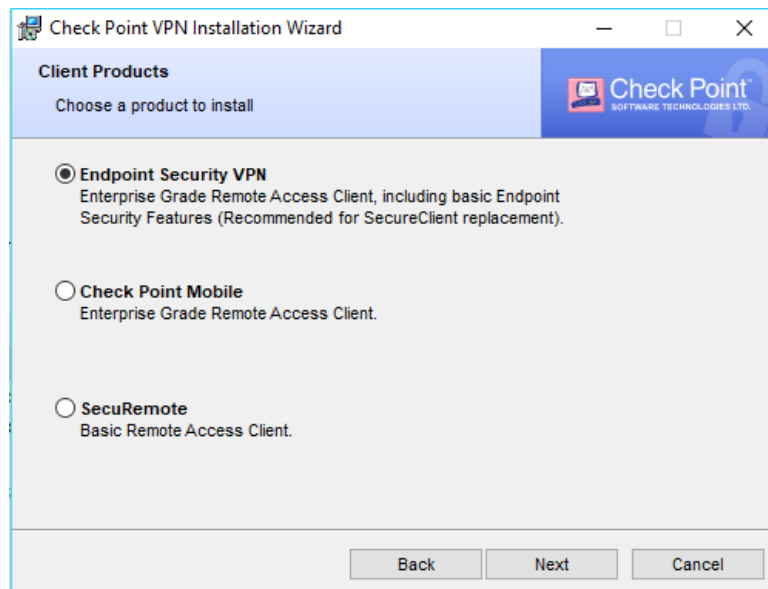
Check Point VPN Installation Wizard

Client Products

Choose a product to install

Check Point™
SOFTWARE TECHNOLOGIES LTD.

Endpoint Security VPN
Enterprise Grade Remote Access Client, including basic Endpoint Security Features (Recommended for SecureClient replacement).

Check Point Mobile
Enterprise Grade Remote Access Client.

SecuRemote
Basic Remote Access Client.

Back Next Cancel